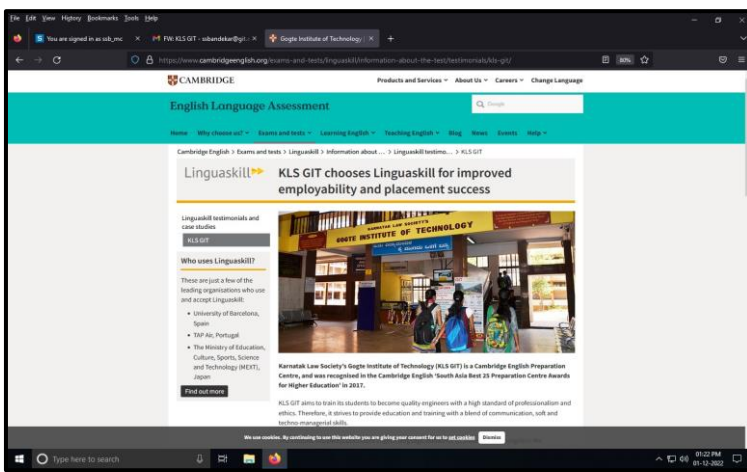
File Edit View History Bookmarks Tools Help

You are signed in as ssb_mc ×
FW: KLS GIT - ssbandekar@git ×
Gogte Institute of Technology ×
+

https://www.cambridgeenglish.org/exams-and-tests/linguaskill/information-about-the-test/testimonials/kls-git/

80%

CAMBRIDGE

Products and Services About Us Careers Change Language

English Language Assessment

Google

Home Why choose us? Exams and tests Learning English Teaching English Blog News Events Help

Cambridge English > Exams and tests > Linguaskill > Information about ... > Linguaskill testimo... > KLS GIT

Linguaskill

KLS GIT chooses Linguaskill for improved employability and placement success

Linguaskill testimonials and case studies

KLS GIT

Who uses Linguaskill?

These are just a few of the leading organisations who use and accept Linguaskill:

• University of Barcelona, Spain
• TAP Air, Portugal
• The Ministry of Education, Culture, Sports, Science and Technology (MEXT), Japan

Find out more

KARNATAK LAW SOCIETY'S
GOGTE INSTITUTE OF TECHNOLOGY

Karnatak Law Society's Gogte Institute of Technology (KLS GIT) is a Cambridge English Preparation Centre, and was recognised in the Cambridge English 'South Asia Best 25 Preparation Centre Awards for Higher Education' in 2017.

KLS GIT aims to train its students to become quality engineers with a high standard of professionalism and ethics. Therefore, it strives to provide education and training with a blend of communication, soft and techno-managerial skills.

We use cookies. By continuing to use this website you are giving your consent for us to set cookies. Dismiss

Type here to search

01:22 PM
01-12-2022